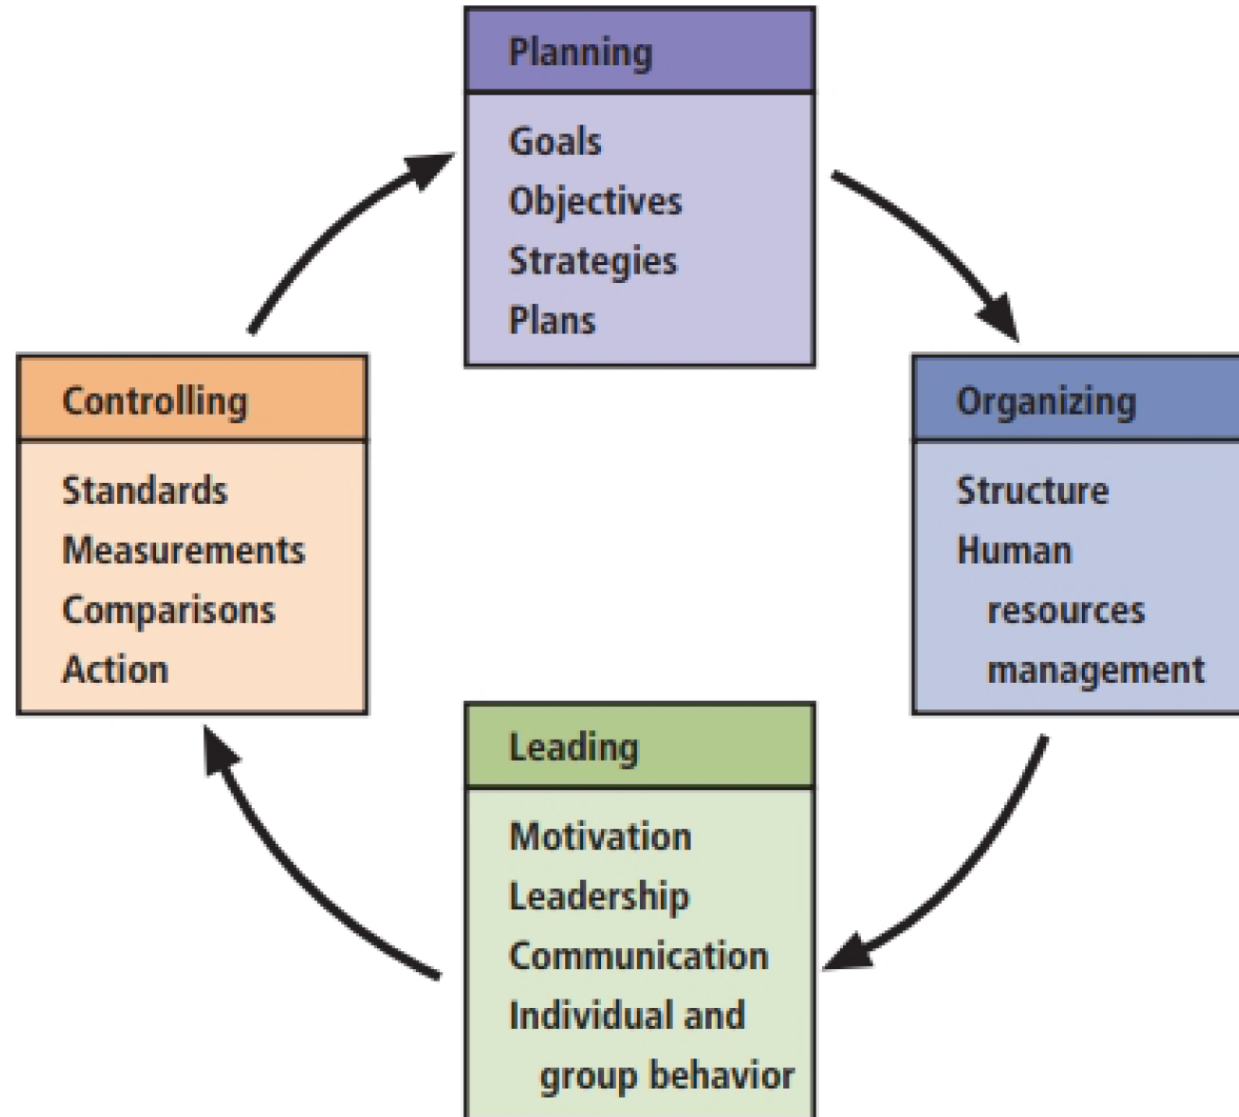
Planning

Goals
Objectives
Strategies
Plans

Organizing

Structure
Human resources management

Leading

Motivation
Leadership
Communication
Individual and group behavior

Controlling

Standards
Measurements
Comparisons
Action